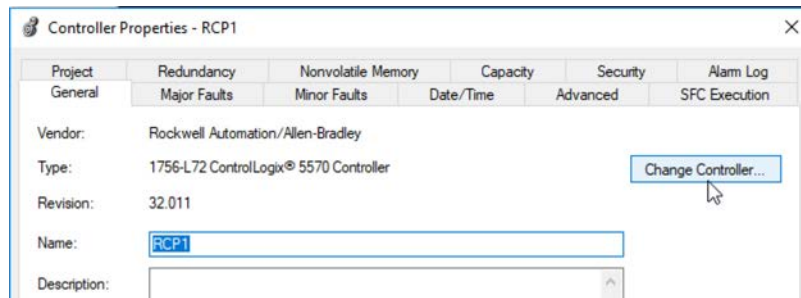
Controller Properties - RCP1

×

Project
Redundancy
Nonvolatile Memory
Capacity
Security
Alarm Log

General
Major Faults
Minor Faults
Date/Time
Advanced
SFC Execution

Vendor: Rockwell Automation/Allen-Bradley

Type: 1756-L72 ControlLogix® 5570 Controller

Change Controller...

Revision: 32.011

Name: RCP1

Description: